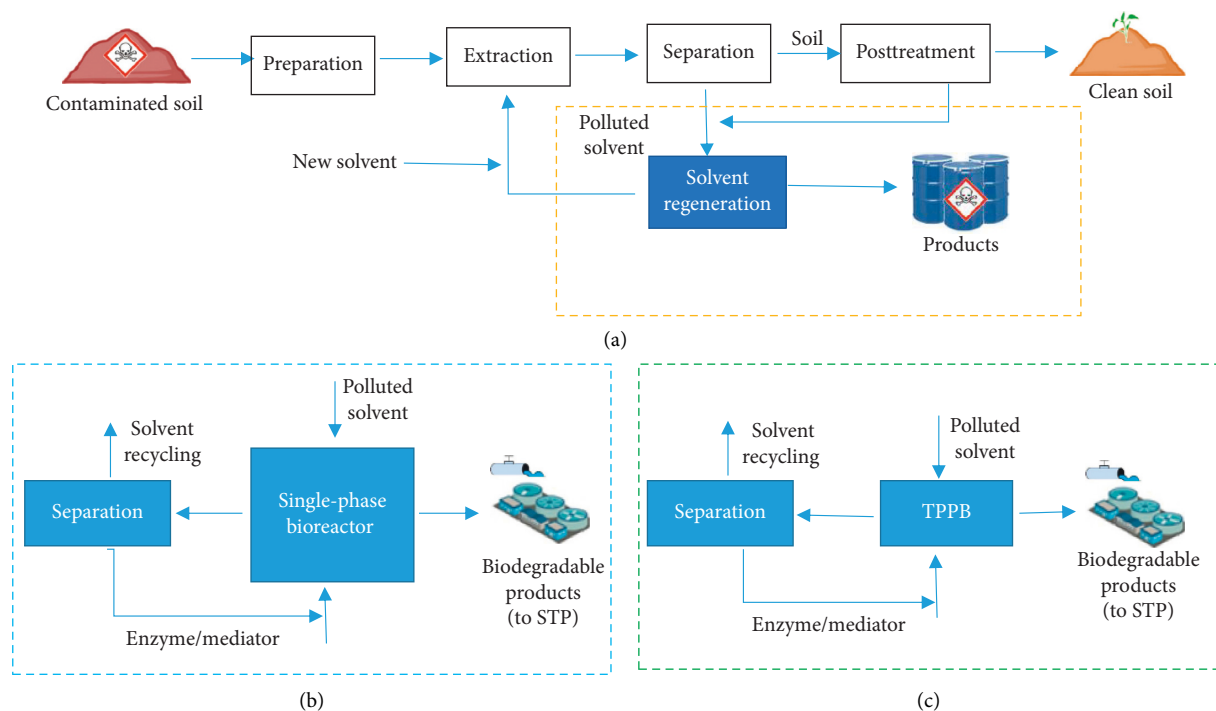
Contaminated soil

Preparation

Extraction

Separation

Soil

Posttreatment

Clean soil

Polluted solvent

New solvent

Solvent regeneration

Products

(a)

Polluted solvent

Solvent recycling

Separation

Single-phase bioreactor

Biodegradable products (to STP)

Enzyme/mediator

(b)

Polluted solvent

Solvent recycling

Separation

TPPB

Biodegradable products (to STP)

Enzyme/mediator

(c)